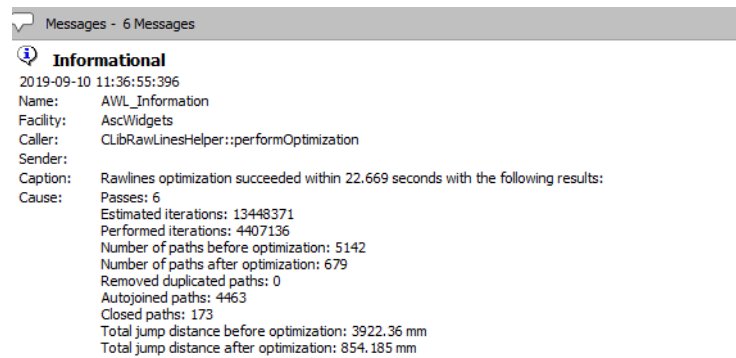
Messages - 6 Messages

Informational
2019-09-10 11:36:55:396

| | |
|---|---|
| Name: | AWL_Information |
| Facility: | AscWidgets |
| Caller: | CLibRawLinesHelper::performOptimization |
| Sender: | |
| Caption: | Rawlines optimization succeeded within 22.669 seconds with the following results: |
| Cause: | Passes: 6 |

Estimated iterations: 13448371
Performed iterations: 4407136
Number of paths before optimization: 5142
Number of paths after optimization: 679
Removed duplicated paths: 0
Autojoined paths: 4463
Closed paths: 173
Total jump distance before optimization: 3922.36 mm
Total jump distance after optimization: 854.185 mm